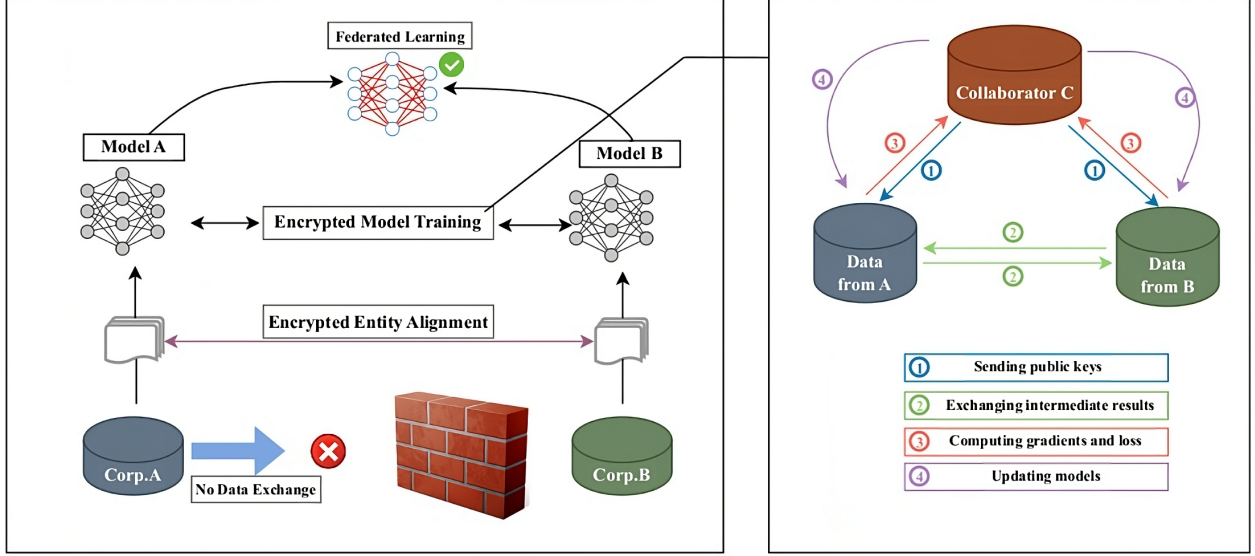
Federated Learning

Model A

Model B

Encrypted Model Training

Encrypted Entity Alignment

Corp.A

No Data Exchange

Corp.B

Collaborator C

4

3

1

3

1

4

Data from A

2

2

Data from B

1 Sending public keys

2 Exchanging intermediate results

3 Computing gradients and loss

4 Updating models